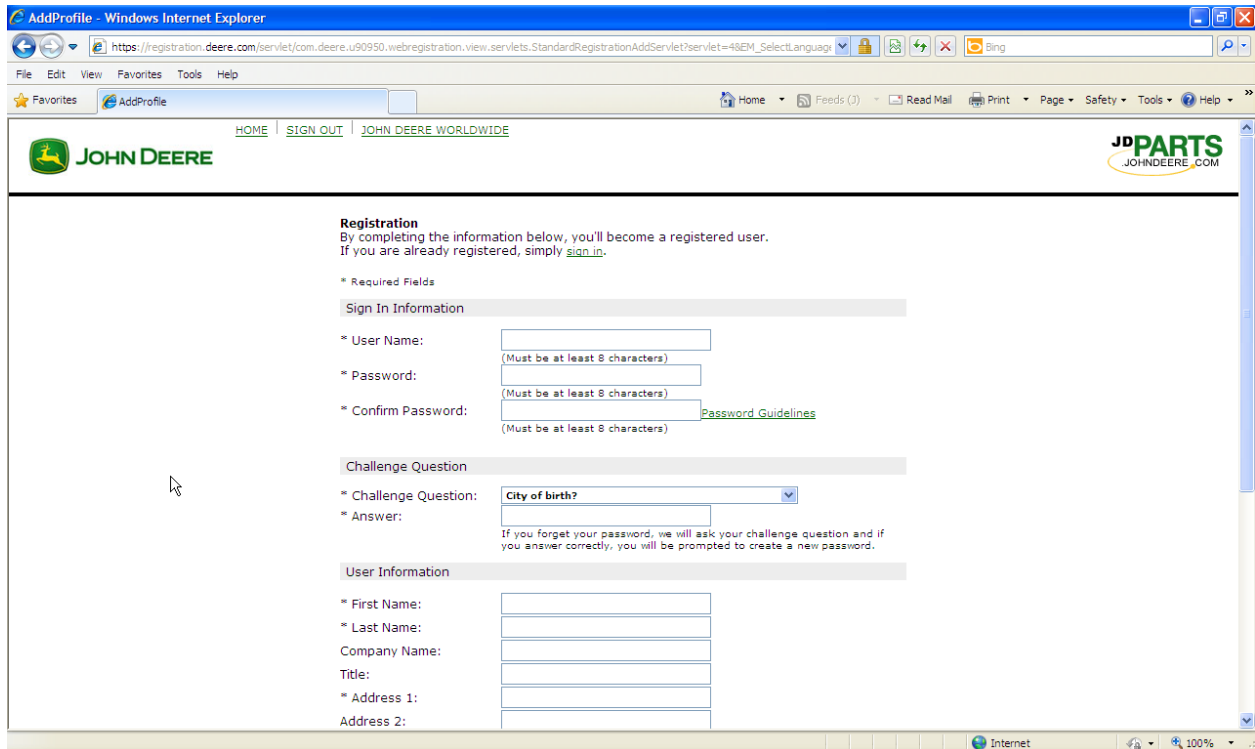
AddProfile - Windows Internet Explorer

https://registration.deere.com/servlet/com.deere.u90950.webregistration.view.servlets.StandardRegistrationAddServlet?servlet=4&EM_SelectLanguage

Bing

File Edit View Favorites Tools Help

Favorites AddProfile

Home Feeds (J) Read Mail Print Page Safety Tools Help

HOME | SIGN OUT | JOHN DEERE WORLDWIDE

JOHN DEERE

JD PARTS JOHNDEERE.COM

Registration
By completing the information below, you'll become a registered user.
If you are already registered, simply sign in.

* Required Fields

Sign In Information

* User Name:
(Must be at least 8 characters)

* Password:
(Must be at least 8 characters)

* Confirm Password: Password Guidelines
(Must be at least 8 characters)

Challenge Question

* Challenge Question: City of birth?

* Answer:
If you forget your password, we will ask your challenge question and if you answer correctly, you will be prompted to create a new password.

User Information

* First Name:

* Last Name:

Company Name:

Title:

* Address 1:

Address 2:

Internet 100%